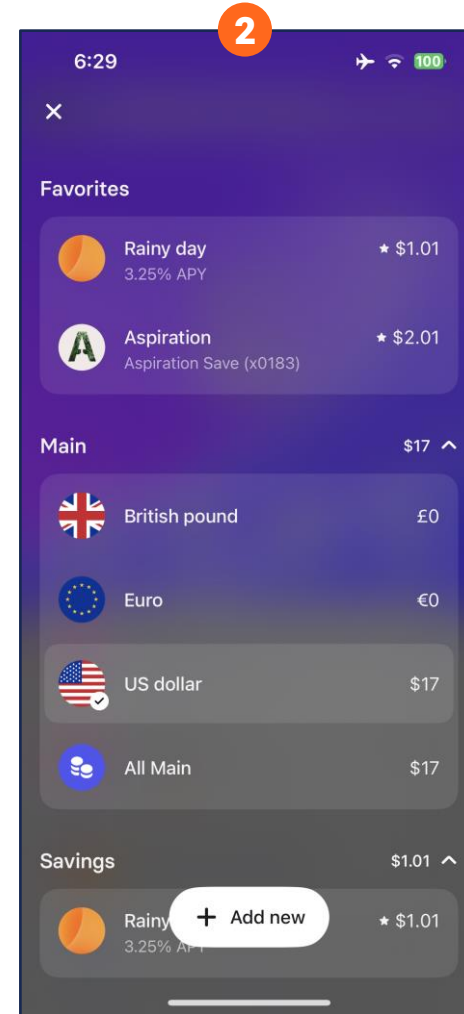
2

6:29 100

×

Favorites

Rainy day
3.25% APY
★ $1.01

Aspiration
Aspiration Save (x0183)
★ $2.01

Main $17

British pound £0

Euro €0

US dollar $17

All Main $17

Savings $1.01

Rainy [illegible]
3.25% A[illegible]
★ $1.01

+ Add new